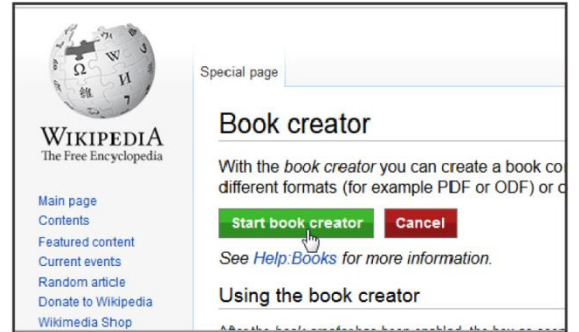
WIKIPEDIA
The Free Encyclopedia

Main page
Contents
Featured content
Current events
Random article
Donate to Wikipedia
Wikimedia Shop

Special page

Book creator

With the *book creator* you can create a book co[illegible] different formats (for example PDF or ODF) or c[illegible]

Start book creator
Cancel

See Help:Books for more information.

Using the book creator

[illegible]